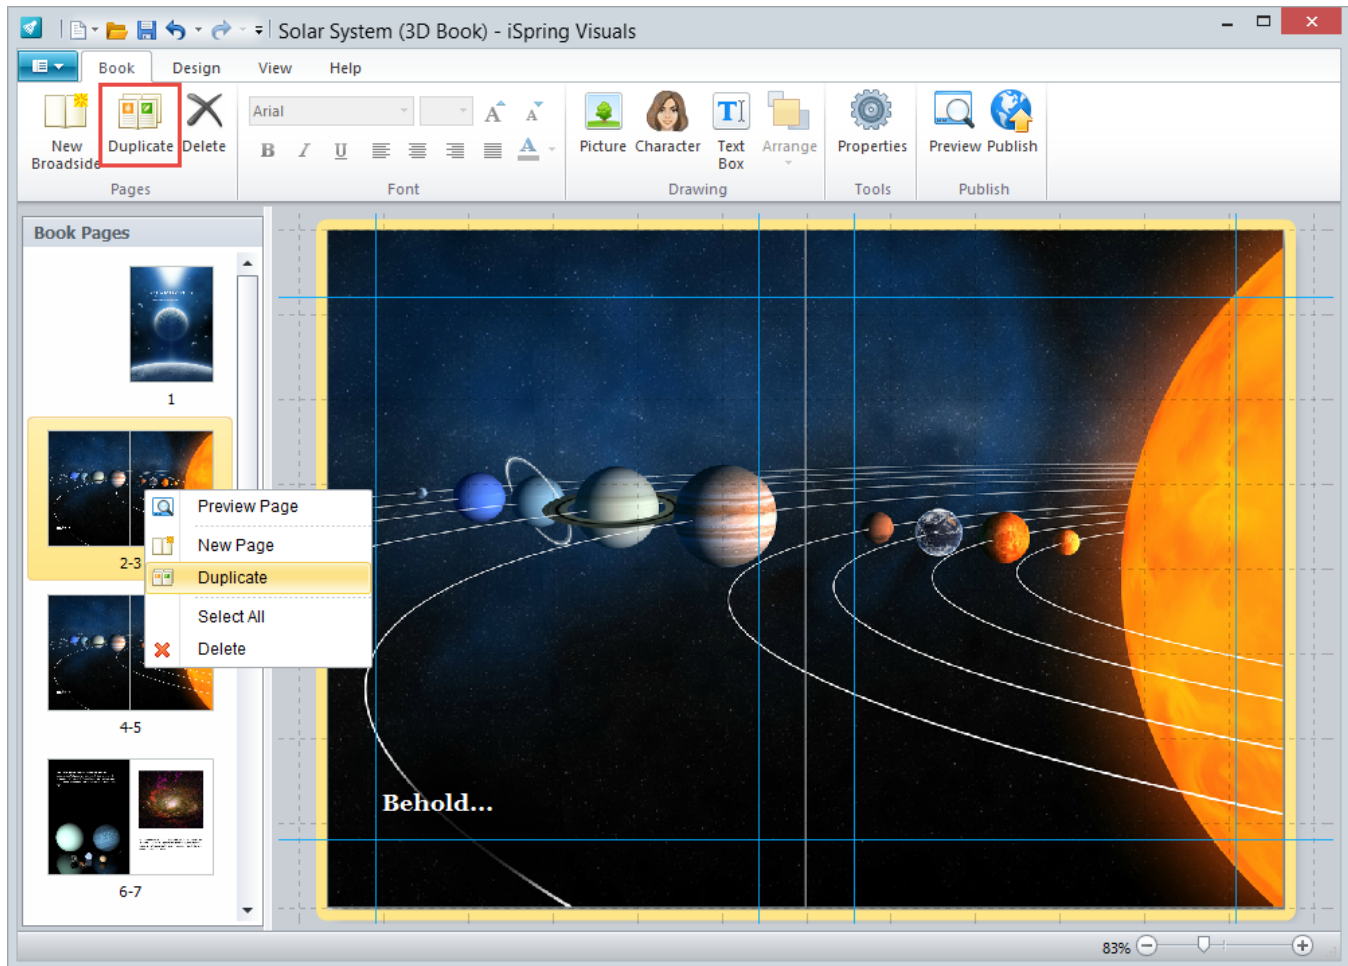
Solar System (3D Book) - iSpring Visuals

Book Design View Help

New Broadside Duplicate Delete
Pages

Arial
B I U
Font

Picture Character Text Box Arrange
Drawing

Properties
Tools

Preview Publish
Publish

Book Pages

1

2-3

4-5

6-7

Preview Page
New Page
Duplicate
Select All
Delete

Behold...

83%